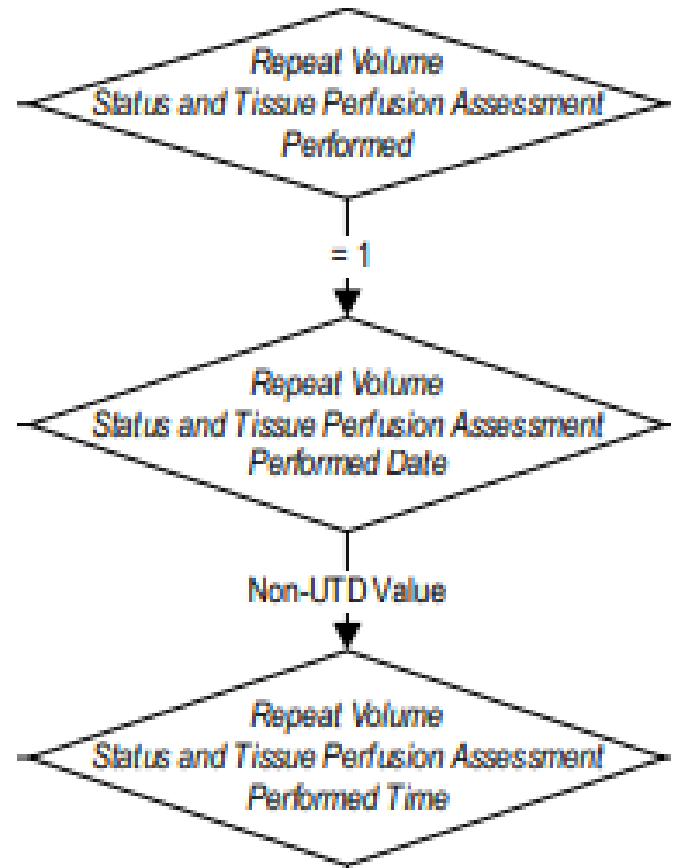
Repeat Volume Status and Tissue Perfusion Assessment Performed

= 1

Repeat Volume Status and Tissue Perfusion Assessment Performed Date

Non-UTD Value

Repeat Volume Status and Tissue Perfusion Assessment Performed Time